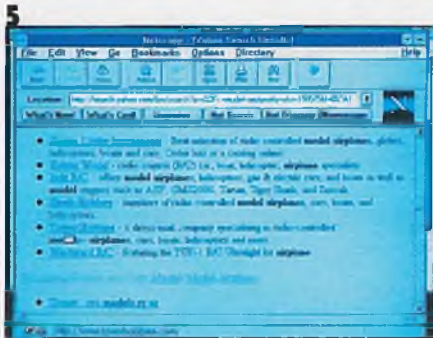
5

Netscape - [Yahoo Search Results]

File Edit View Go Bookmarks Options Directory Help

Location: http://search.yahoo.com/bin/search?p=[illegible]

What's New! What's Cool! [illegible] Net Search Net Directory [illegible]

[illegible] - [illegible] selection of radio controlled model airplanes, gliders, helicopters, boats and cars. Order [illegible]

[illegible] - radio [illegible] (R/C) car, boat, helicopter, airplane specialists.

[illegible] - offers model airplanes, helicopters, gas & electric cars, and boats as well as model engines such as ASP, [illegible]

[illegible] - importer of radio controlled model airplanes, cars, boats, and helicopters.

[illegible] - a direct mail company specializing in radio controlled model airplanes, cars, boats, helicopters and more.

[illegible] - featuring the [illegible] for airplane

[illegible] models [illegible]

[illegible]